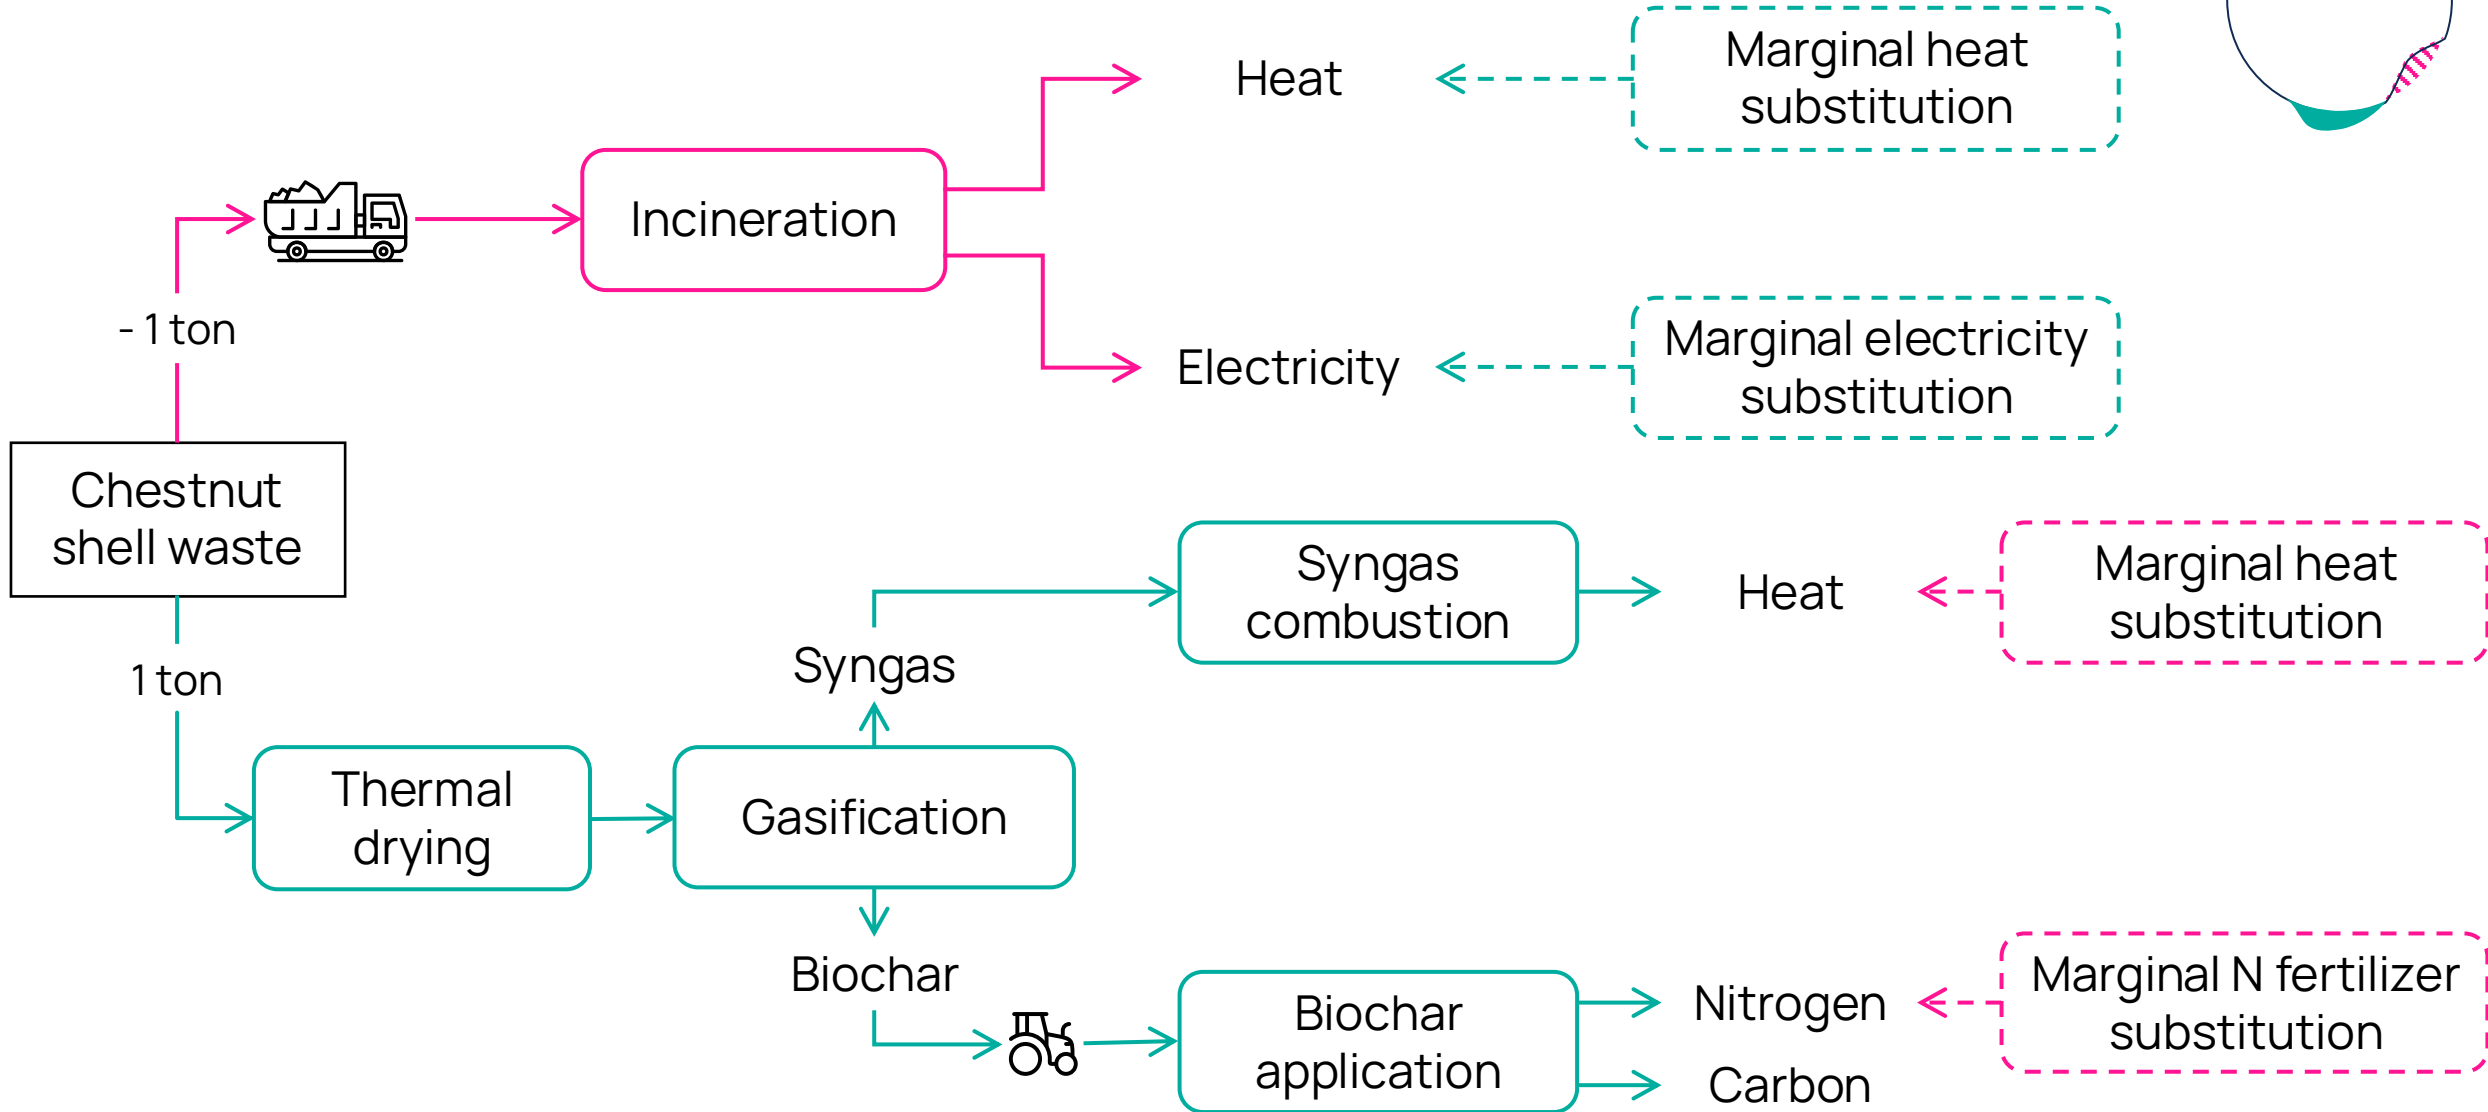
Heat

Marginal heat substitution

Incineration

- 1 ton

Electricity

Marginal electricity substitution

Chestnut shell waste

Syngas combustion

Heat

Marginal heat substitution

1 ton

Syngas

Thermal drying

Gasification

Biochar

Biochar application

Nitrogen

Carbon

Marginal N fertilizer substitution